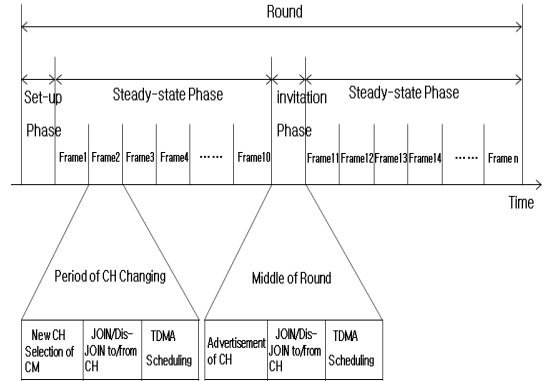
Round

Set-up Phase

Steady-state Phase

invitation Phase

Steady-state Phase

Frame1 Frame2 Frame3 Frame4 ...... Frame10

Frame11 Frame12 Frame13 Frame14 ...... Frame n

Time

Period of CH Changing

Middle of Round

| New CH Selection of CM | JOIN/Dis-JOIN to/from CH | TDMA Scheduling |
|---|---|---|

| Advertisement of CH | JOIN/Dis-JOIN to/from CH | TDMA Scheduling |
|---|---|---|